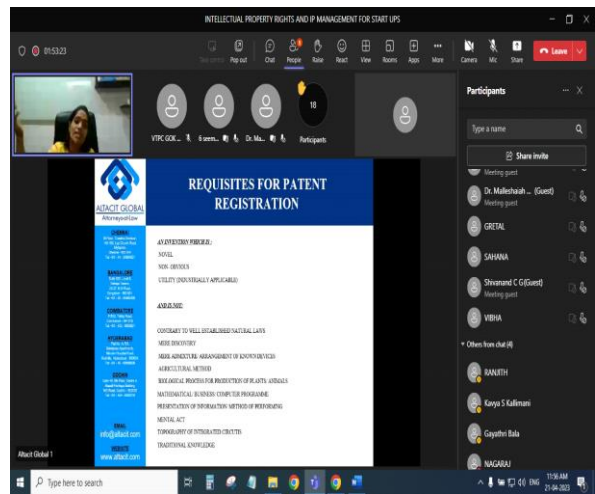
INTELLECTUAL PROPERTY RIGHTS AND IP MANAGEMENT FOR START UPS

01:53:23

Take control Pop out Chat People Raise React View Rooms Apps More Camera Mic Share Leave

VTPC GOK... 6 seem... Dr. Ma... 18 Participants

Participants

Type a name

Share invite

Meeting guest

Dr. Malleshaah ... (Guest)
Meeting guest

GRETAL

SAHANA

Shivanand C G(Guest)
Meeting guest

VIBHA

Others from chat (4)

RANJITH

Kavya S Kallimani

Gayathri Bala

NAGARAJ

ALTACIT GLOBAL
Attorneys-at-Law

CHENNAI

BANGALORE

COIMBATORE

HYDERABAD

COCHIN

EMAIL
info@altacit.com

WEBSITE
www.altacit.com

REQUISITES FOR PATENT REGISTRATION

AN INVENTION WHICH IS:
NOVEL
NON-OBVIOUS
UTILITY (INDUSTRIALLY APPLICABLE)

AVOID BEING:
CONTRARY TO WELL ESTABLISHED NATURAL LAWS
MERE DISCOVERY
MERE ADMIXTURE /ARRANGEMENT OF KNOWN DEVICES
AGRICULTURAL METHOD
BIOLOGICAL PROCESS FOR PRODUCTION OF PLANTS/ ANIMALS
MATHEMATICAL/ BUSINESS/ COMPUTER PROGRAMME
PRESENTATION OF INFORMATION /METHOD OF PERFORMING MENTAL ACT
TOPOGRAPHY OF INTEGRATED CIRCUITS
TRADITIONAL KNOWLEDGE

Altacit Global 1

Type here to search

ENG 11:56 AM 21-04-2023